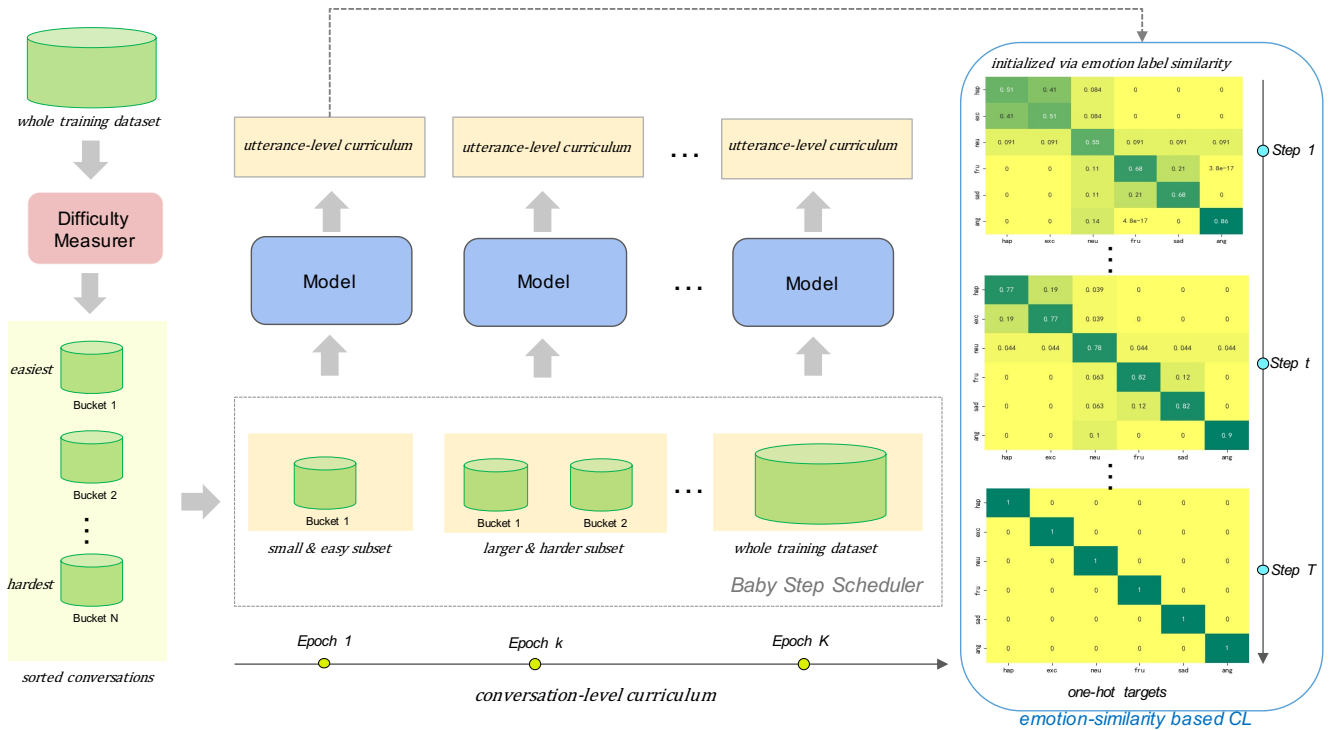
whole training dataset

Difficulty Measurer

easiest

Bucket 1

Bucket 2

⋮

hardest

Bucket N

sorted conversations

utterance-level curriculum

utterance-level curriculum

...

utterance-level curriculum

Model

Model

...

Model

Bucket 1

small & easy subset

Bucket 1

Bucket 2

larger & harder subset

...

whole training dataset

Baby Step Scheduler

Epoch 1

Epoch k

Epoch K

conversation-level curriculum

initialized via emotion label similarity

| | hap | exc | neu | fru | sad | ang |
|---|---|---|---|---|---|---|
| hap | 0.51 | 0.41 | 0.084 | 0 | 0 | 0 |
| exc | 0.41 | 0.51 | 0.084 | 0 | 0 | 0 |
| neu | 0.091 | 0.091 | 0.55 | 0.091 | 0.091 | 0.091 |
| fru | 0 | 0 | 0.11 | 0.68 | 0.21 | 3.8e-17 |
| sad | 0 | 0 | 0.11 | 0.21 | 0.68 | 0 |
| ang | 0 | 0 | 0.14 | 4.8e-17 | 0 | 0.86 |

Step 1

⋮

| | hap | exc | neu | fru | sad | ang |
|---|---|---|---|---|---|---|
| hap | 0.77 | 0.19 | 0.039 | 0 | 0 | 0 |
| exc | 0.19 | 0.77 | 0.039 | 0 | 0 | 0 |
| neu | 0.044 | 0.044 | 0.78 | 0.044 | 0.044 | 0.044 |
| fru | 0 | 0 | 0.063 | 0.82 | 0.12 | 0 |
| sad | 0 | 0 | 0.063 | 0.12 | 0.82 | 0 |
| ang | 0 | 0 | 0.1 | 0 | 0 | 0.9 |

Step t

⋮

| | hap | exc | neu | fru | sad | ang |
|---|---|---|---|---|---|---|
| hap | 1 | 0 | 0 | 0 | 0 | 0 |
| exc | 0 | 1 | 0 | 0 | 0 | 0 |
| neu | 0 | 0 | 1 | 0 | 0 | 0 |
| fru | 0 | 0 | 0 | 1 | 0 | 0 |
| sad | 0 | 0 | 0 | 0 | 1 | 0 |
| ang | 0 | 0 | 0 | 0 | 0 | 1 |

Step T

one-hot targets

emotion-similarity based CL